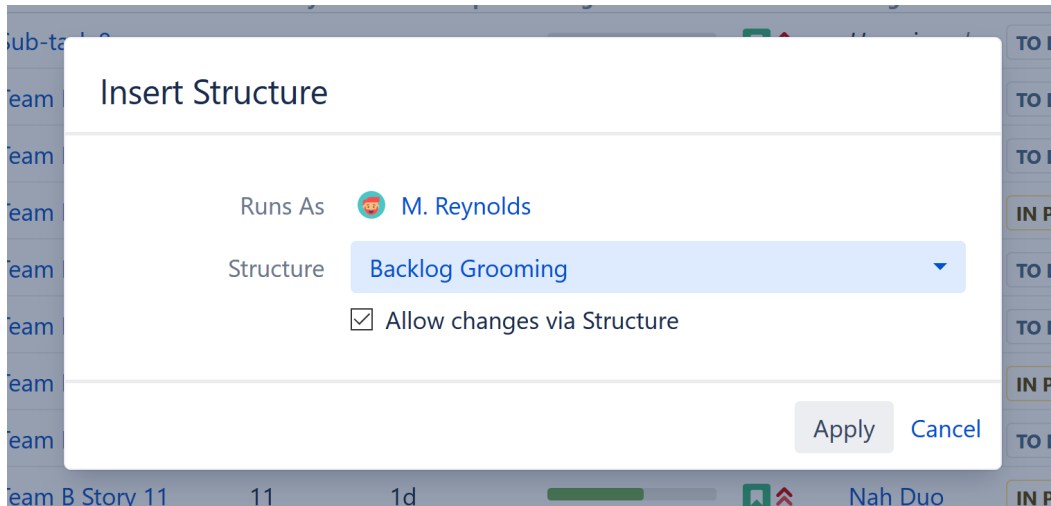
Sub-ta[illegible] TO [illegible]
Team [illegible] TO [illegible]
Team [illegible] TO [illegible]
Team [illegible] IN P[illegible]
Team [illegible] TO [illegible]
Team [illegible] TO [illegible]
Team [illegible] IN P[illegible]
Team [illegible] TO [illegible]

Insert Structure

Runs As M. Reynolds

Structure Backlog Grooming

Allow changes via Structure

Apply Cancel

Team B Story 11 11 1d Nah Duo IN P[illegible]